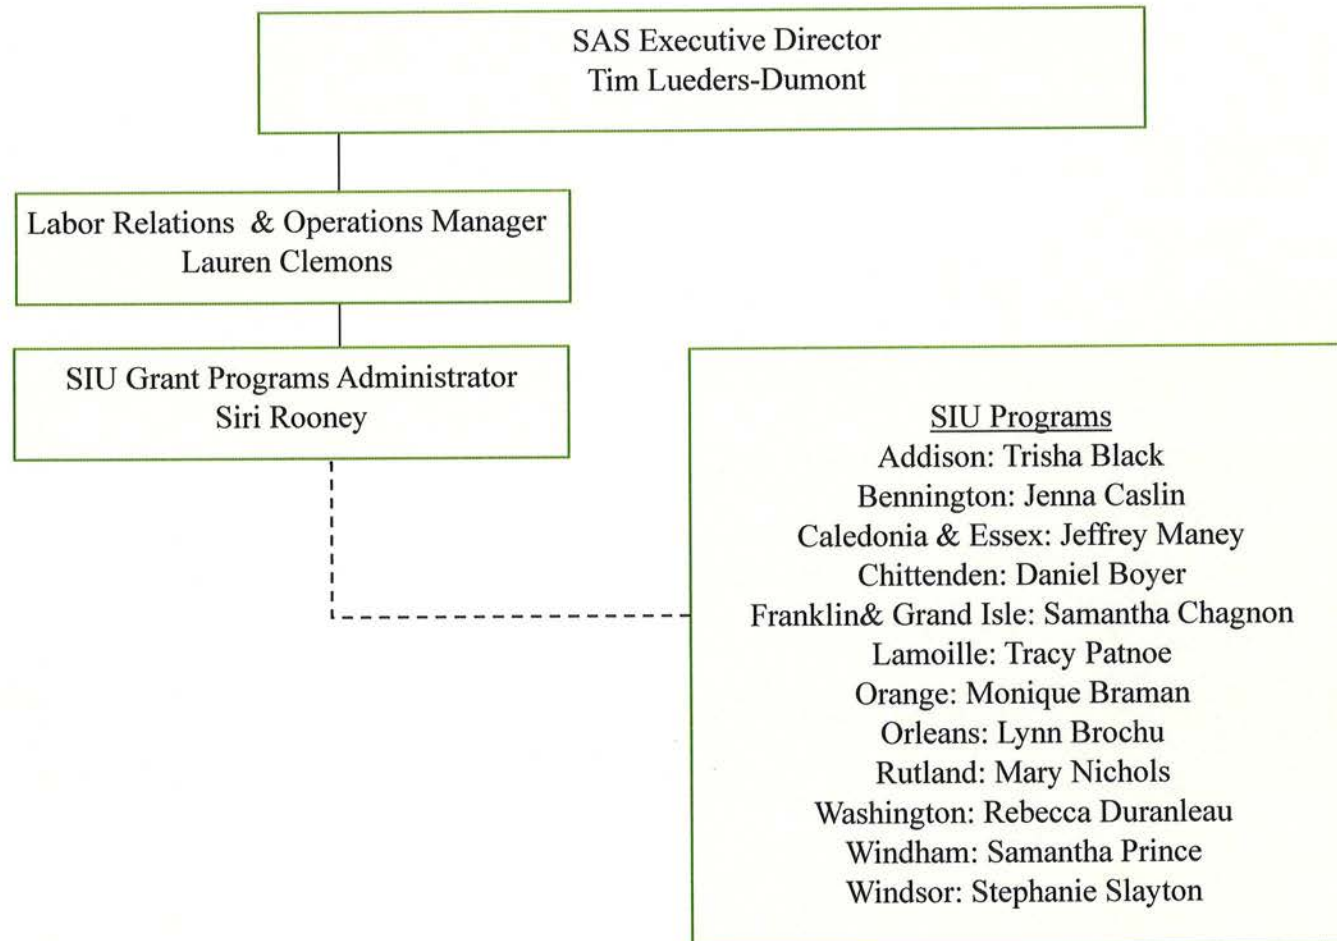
SAS Executive Director
Tim Lueders-Dumont

Labor Relations & Operations Manager
Lauren Clemons

SIU Grant Programs Administrator
Siri Rooney

SIU Programs
Addison: Trisha Black
Bennington: Jenna Caslin
Caledonia & Essex: Jeffrey Maney
Chittenden: Daniel Boyer
Franklin& Grand Isle: Samantha Chagnon
Lamoille: Tracy Patnoe
Orange: Monique Braman
Orleans: Lynn Brochu
Rutland: Mary Nichols
Washington: Rebecca Duranleau
Windham: Samantha Prince
Windsor: Stephanie Slayton